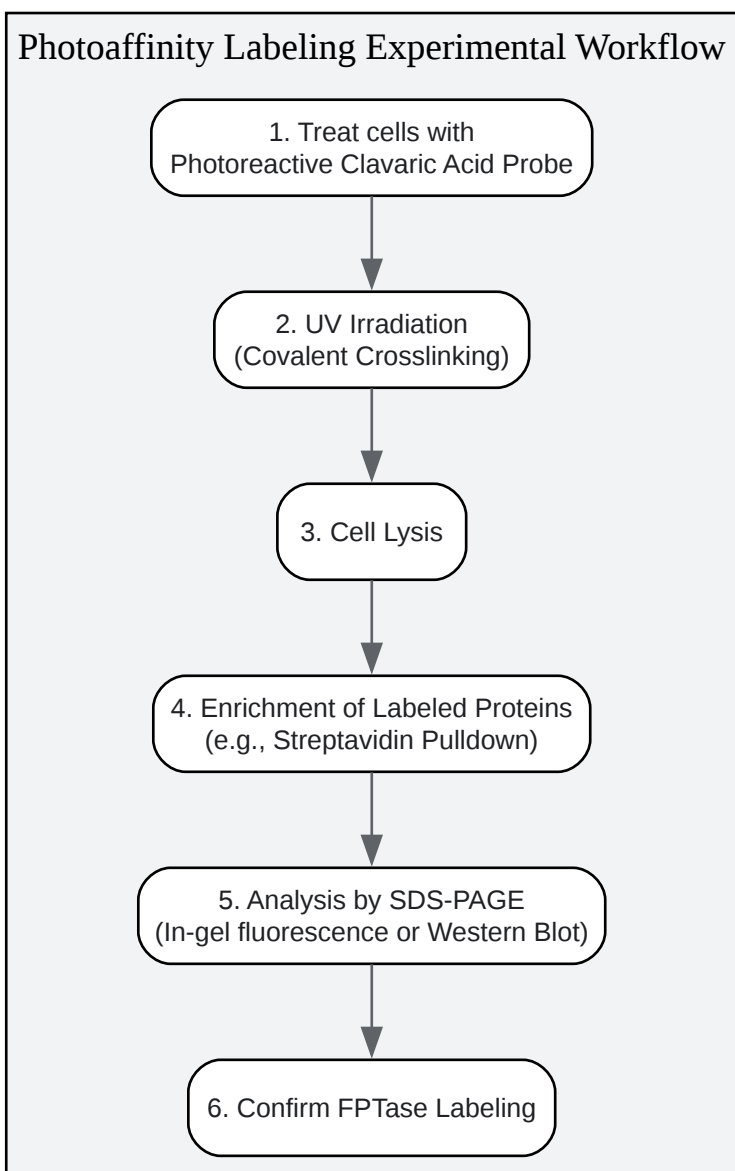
Photoaffinity Labeling Experimental Workflow

1. Treat cells with Photoreactive Clavaric Acid Probe

2. UV Irradiation (Covalent Crosslinking)

3. Cell Lysis

4. Enrichment of Labeled Proteins (e.g., Streptavidin Pulldown)

5. Analysis by SDS-PAGE (In-gel fluorescence or Western Blot)

6. Confirm FPTase Labeling